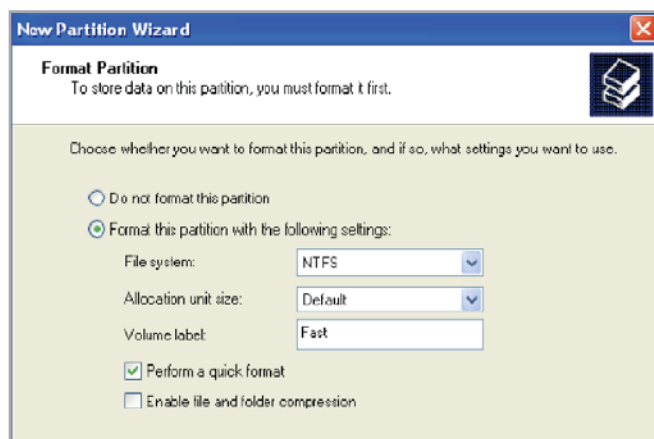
New Partition Wizard

Format Partition
To store data on this partition, you must format it first.

Choose whether you want to format this partition, and if so, what settings you want to use.

Do not format this partition

Format this partition with the following settings:

File system: NTFS

Allocation unit size: Default

Volume label: Fast

Perform a quick format

Enable file and folder compression